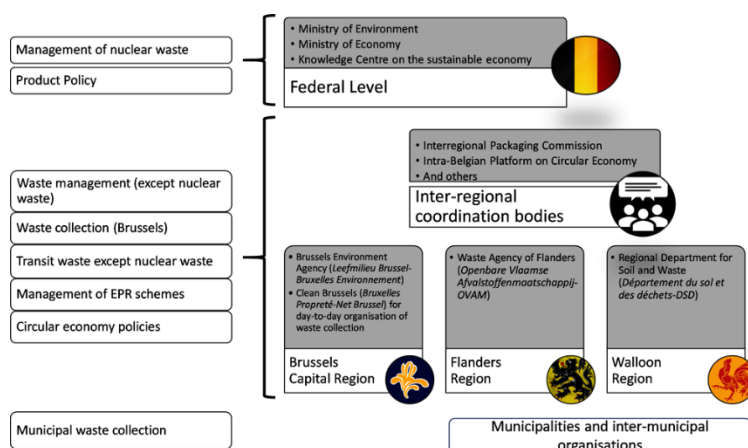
Management of nuclear waste

Product Policy

• Ministry of Environment
• Ministry of Economy
• Knowledge Centre on the sustainable economy

Federal Level

Waste management (except nuclear waste)

Waste collection (Brussels)

Transit waste except nuclear waste

Management of EPR schemes

Circular economy policies

• Interregional Packaging Commission
• Intra-Belgian Platform on Circular Economy
• And others

Inter-regional coordination bodies

• Brussels Environment Agency (*Leefmilieu Brussel-Bruxelles Environnement*)
• Clean Brussels (*Bruxelles Propreté-Net Brussel*) for day-to-day organisation of waste collection

Brussels Capital Region

• Waste Agency of Flanders (*Openbare Vlaamse Afvalstoffenmaatschappij-OVAM*)

Flanders Region

• Regional Department for Soil and Waste (*Département du sol et des déchets-DSD*)

Walloon Region

Municipal waste collection

Municipalities and inter-municipal organisations